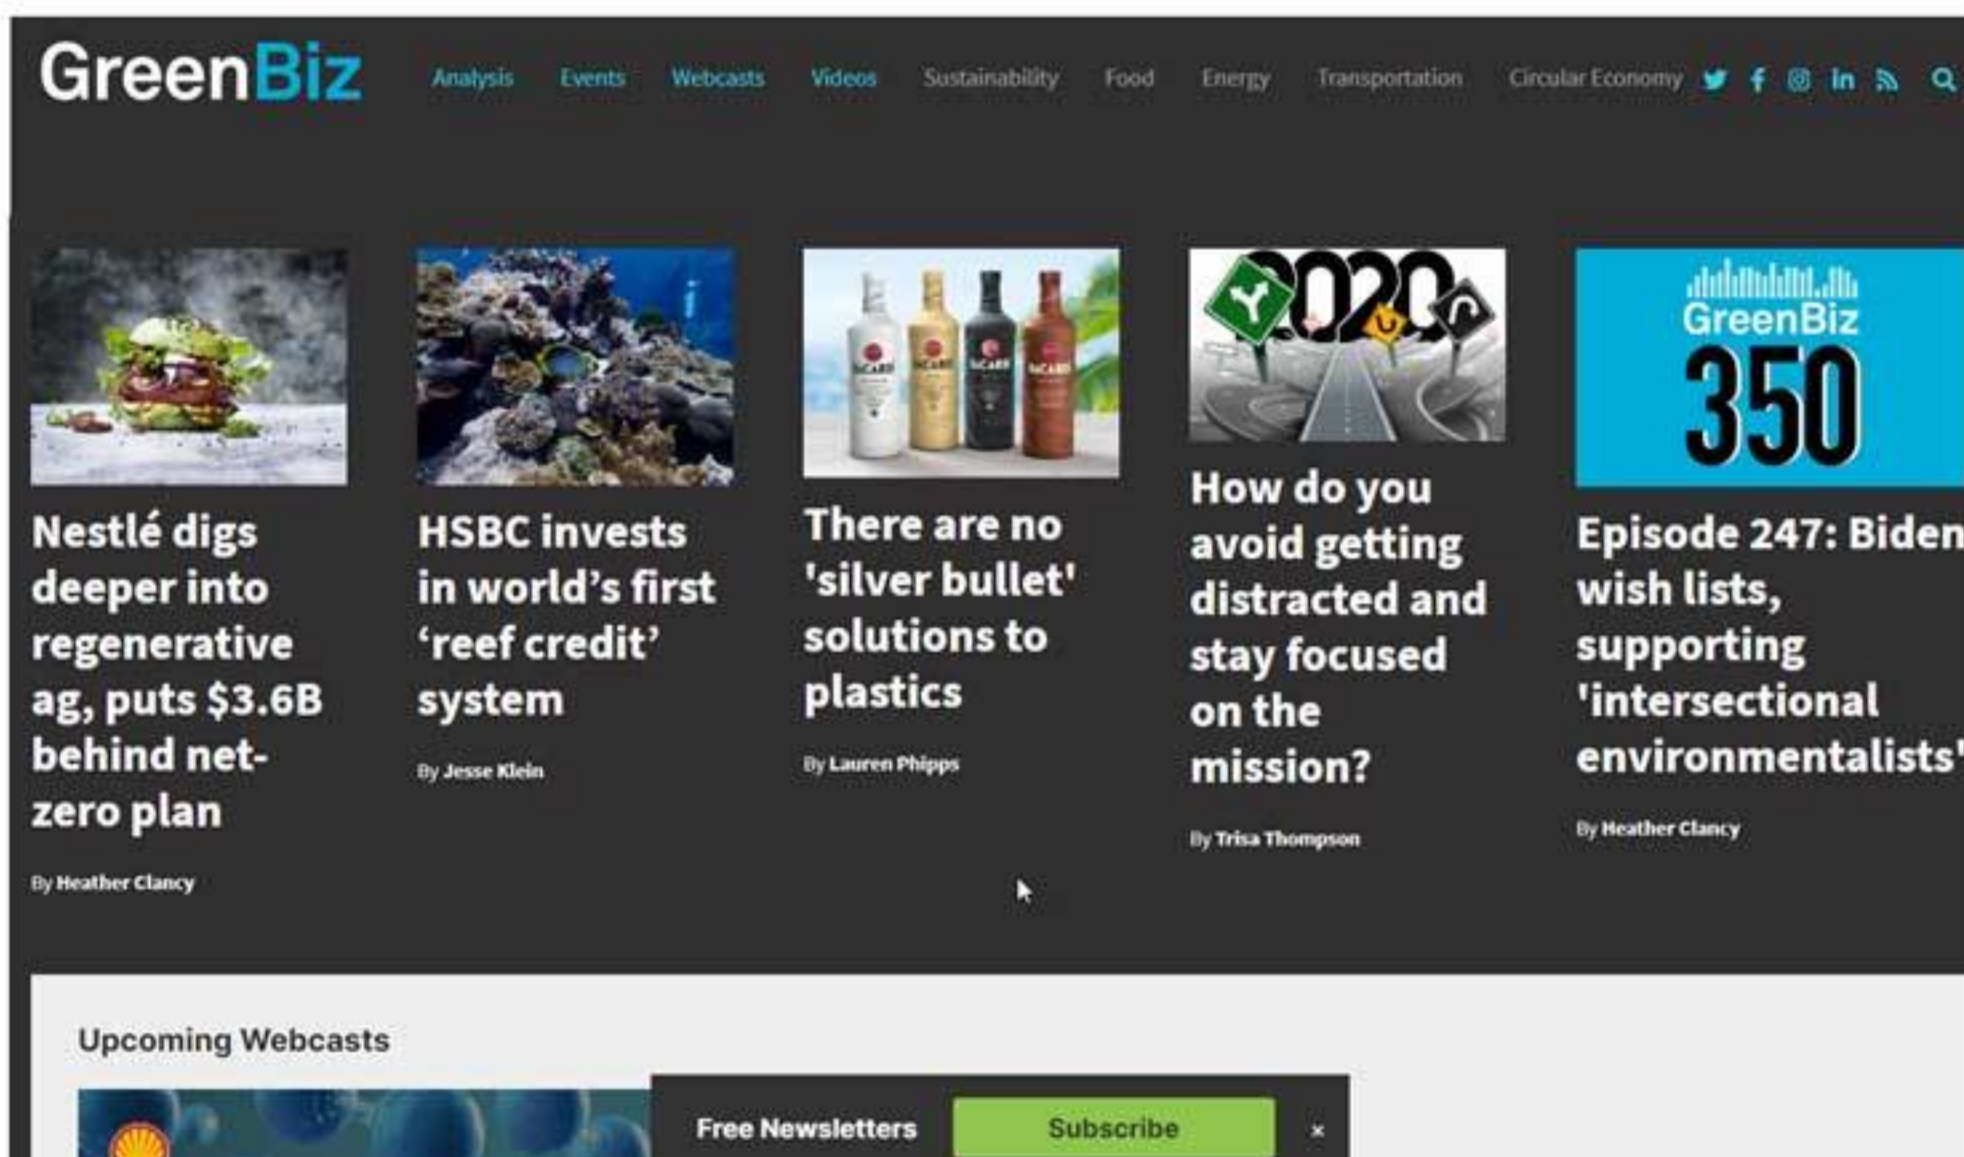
GreenBiz

Analysis Events Webcasts Videos Sustainability Food Energy Transportation Circular Economy

2020

GreenBiz 350

Nestlé digs deeper into regenerative ag, puts $3.6B behind net-zero plan

By Heather Clancy

HSBC invests in world's first 'reef credit' system

By Jesse Klein

There are no 'silver bullet' solutions to plastics

By Lauren Phipps

How do you avoid getting distracted and stay focused on the mission?

By Trisa Thompson

Episode 247: Biden wish lists, supporting 'intersectional environmentalists'

By Heather Clancy

Upcoming Webcasts

Free Newsletters Subscribe ×